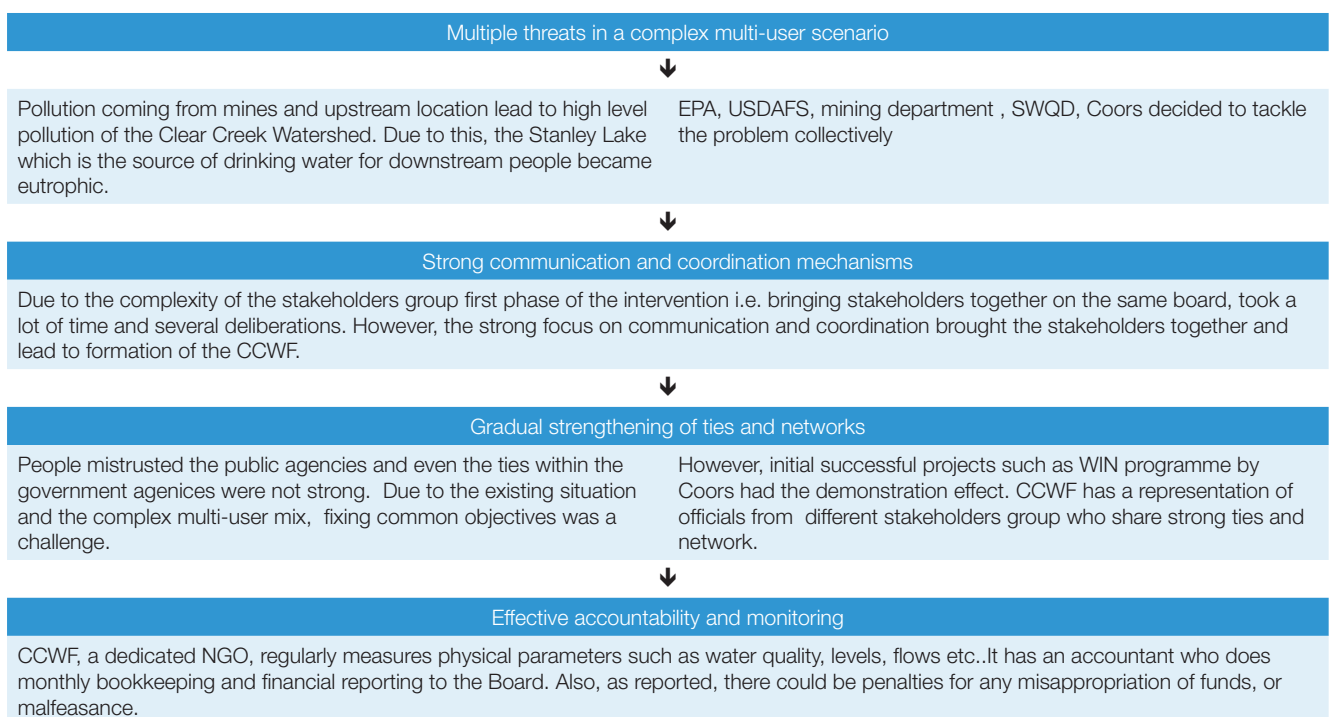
Multiple threats in a complex multi-user scenario

Pollution coming from mines and upstream location lead to high level pollution of the Clear Creek Watershed. Due to this, the Stanley Lake which is the source of drinking water for downstream people became eutrophic.

EPA, USDAFS, mining department , SWQD, Coors decided to tackle the problem collectively

Strong communication and coordination mechanisms

Due to the complexity of the stakeholders group first phase of the intervention i.e. bringing stakeholders together on the same board, took a lot of time and several deliberations. However, the strong focus on communication and coordination brought the stakeholders together and lead to formation of the CCWF.

Gradual strengthening of ties and networks

People mistrusted the public agencies and even the ties within the government agenices were not strong. Due to the existing situation and the complex multi-user mix, fixing common objectives was a challenge.

However, initial successful projects such as WIN programme by Coors had the demonstration effect. CCWF has a representation of officials from different stakeholders group who share strong ties and network.

Effective accountability and monitoring

CCWF, a dedicated NGO, regularly measures physical parameters such as water quality, levels, flows etc..It has an accountant who does monthly bookkeeping and financial reporting to the Board. Also, as reported, there could be penalties for any misappropriation of funds, or malfeasance.